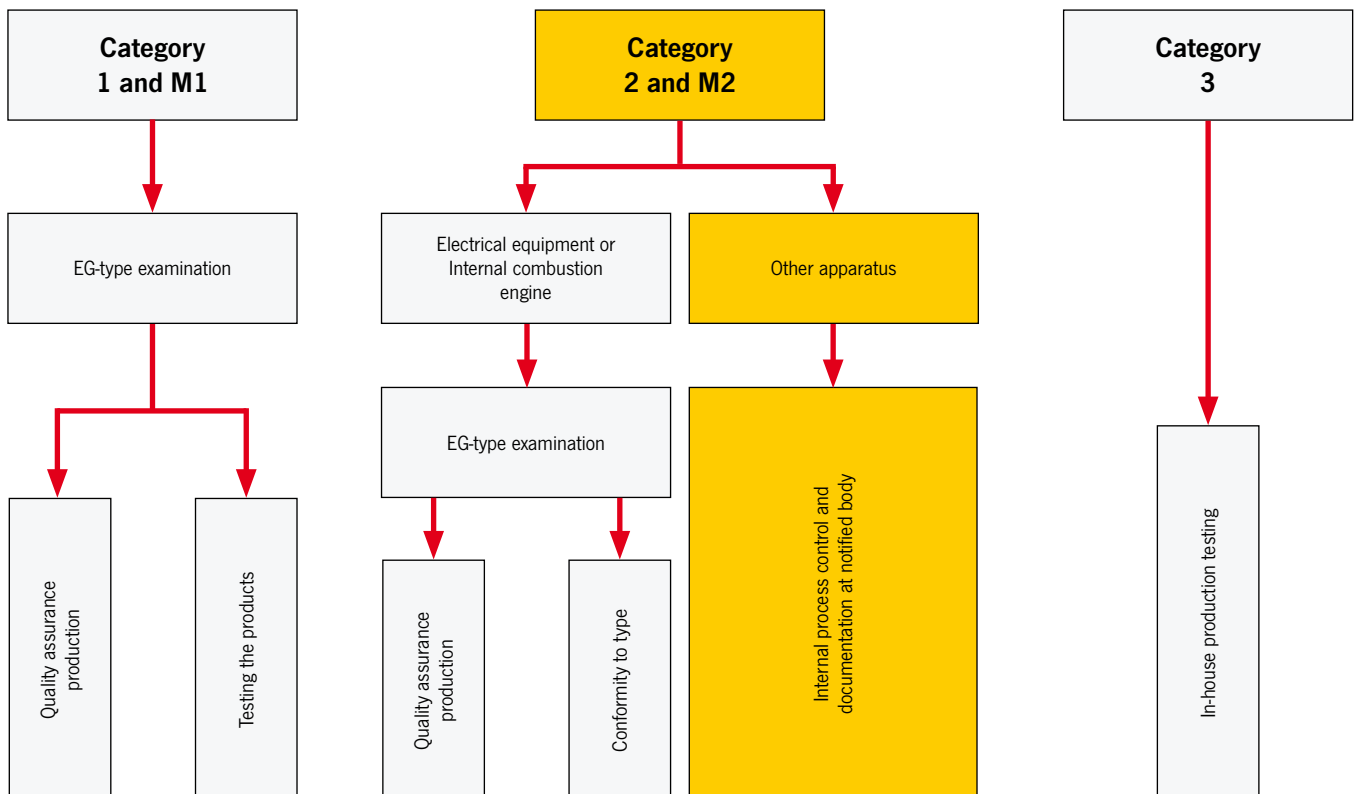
Category 1 and M1

EG-type examination

Quality assurance production

Testing the products

Category 2 and M2

Electrical equipment or Internal combustion engine

EG-type examination

Quality assurance production

Conformity to type

Other apparatus

Internal process control and documentation at notified body

Category 3

In-house production testing